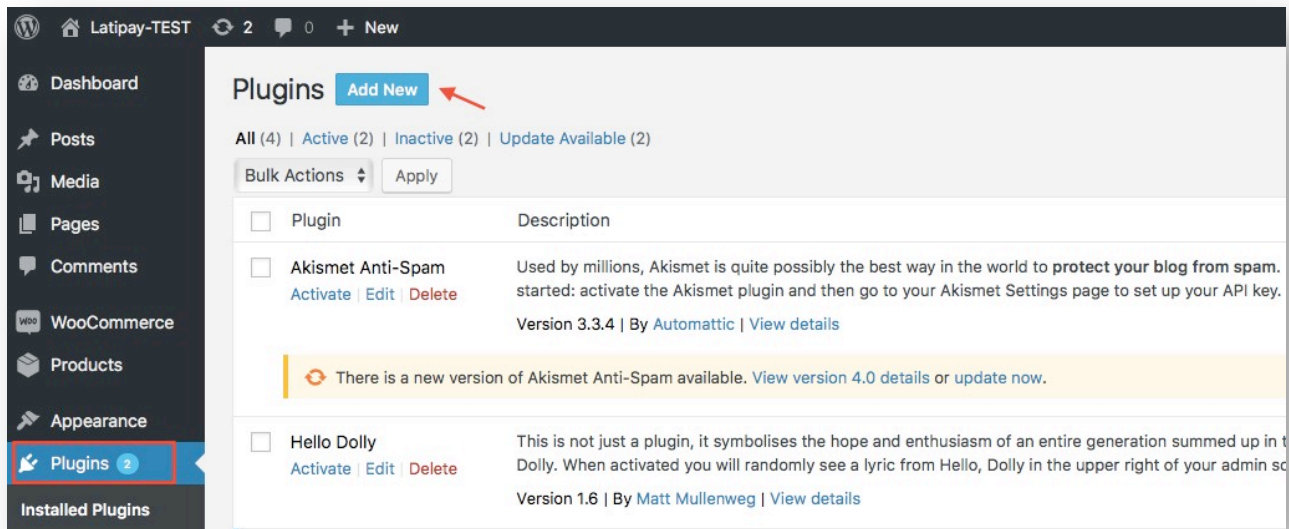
Latipay-TEST 2 0 + New

Dashboard

Posts

Media

Pages

Comments

WooCommerce

Products

Appearance

Plugins 2

Installed Plugins

Plugins Add New

All (4) | Active (2) | Inactive (2) | Update Available (2)

Bulk Actions Apply

| | Plugin | Description |
|---|---|---|
| | Akismet Anti-Spam<br>Activate \| Edit \| Delete | Used by millions, Akismet is quite possibly the best way in the world to **protect your blog from spam**. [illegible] started: activate the Akismet plugin and then go to your Akismet Settings page to set up your API key.<br>Version 3.3.4 \| By Automattic \| View details |
| | | There is a new version of Akismet Anti-Spam available. View version 4.0 details or update now. |
| | Hello Dolly<br>Activate \| Edit \| Delete | This is not just a plugin, it symbolises the hope and enthusiasm of an entire generation summed up in t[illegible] Dolly. When activated you will randomly see a lyric from Hello, Dolly in the upper right of your admin sc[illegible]<br>Version 1.6 \| By Matt Mullenweg \| View details |